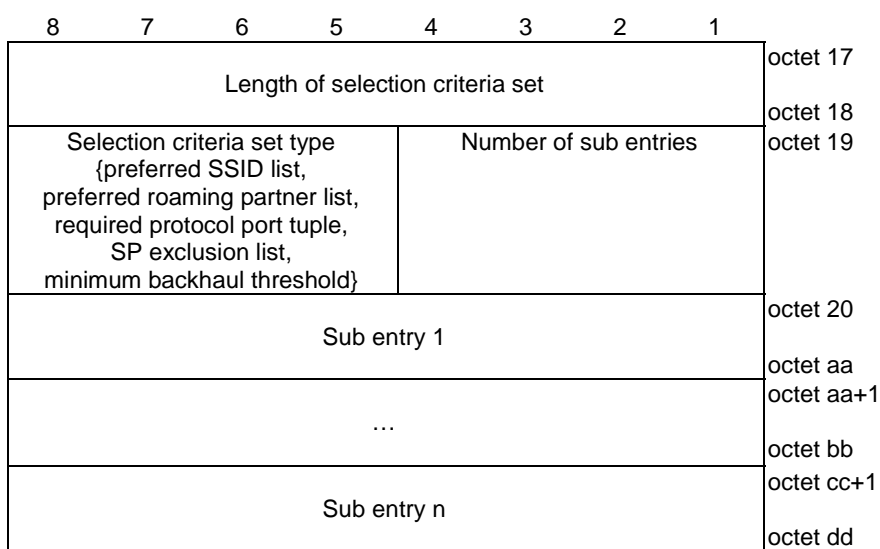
| 8 | 7 | 6 | 5 | 4 | 3 | 2 | 1 | |
|---|---|---|---|---|---|---|---|---|
| Length of selection criteria set | | | | | | | | octet 17<br>octet 18 |
| Selection criteria set type {preferred SSID list, preferred roaming partner list, required protocol port tuple, SP exclusion list, minimum backhaul threshold} | | | | Number of sub entries | | | | octet 19 |
| Sub entry 1 | | | | | | | | octet 20<br>octet aa |
| … | | | | | | | | octet aa+1<br>octet bb |
| Sub entry n | | | | | | | | octet cc+1<br>octet dd |